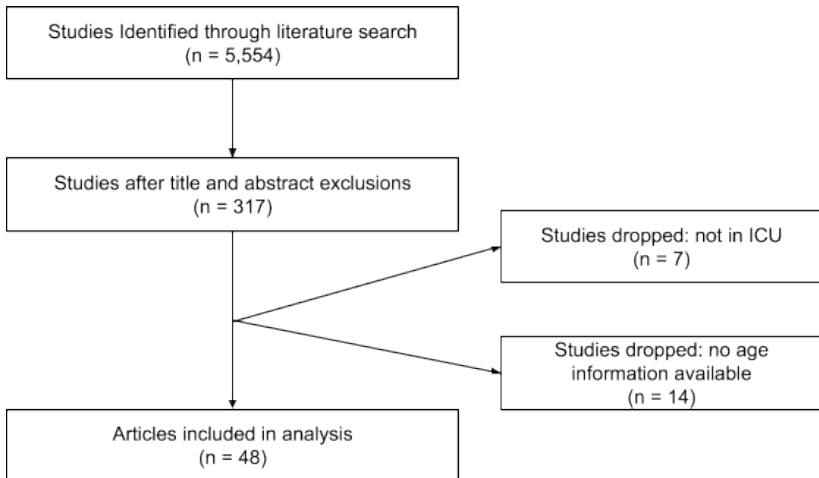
Studies Identified through literature search
(n = 5,554)

Studies after title and abstract exclusions
(n = 317)

Studies dropped: not in ICU
(n = 7)

Studies dropped: no age information available
(n = 14)

Articles included in analysis
(n = 48)